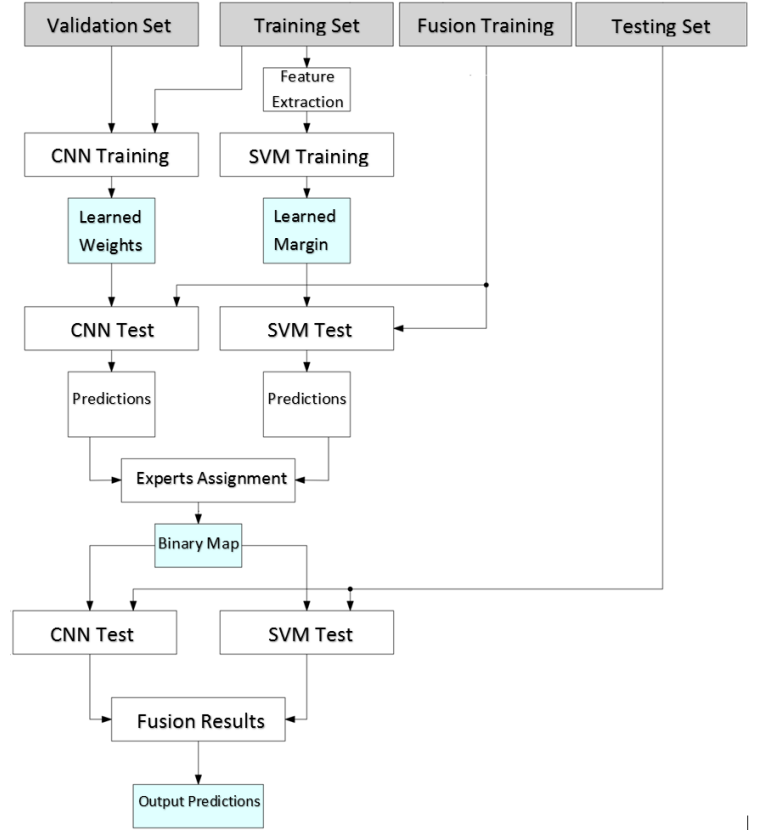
Validation Set

Training Set

Fusion Training

Testing Set

Feature Extraction

CNN Training

SVM Training

Learned Weights

Learned Margin

CNN Test

SVM Test

Predictions

Predictions

Experts Assignment

Binary Map

CNN Test

SVM Test

Fusion Results

Output Predictions